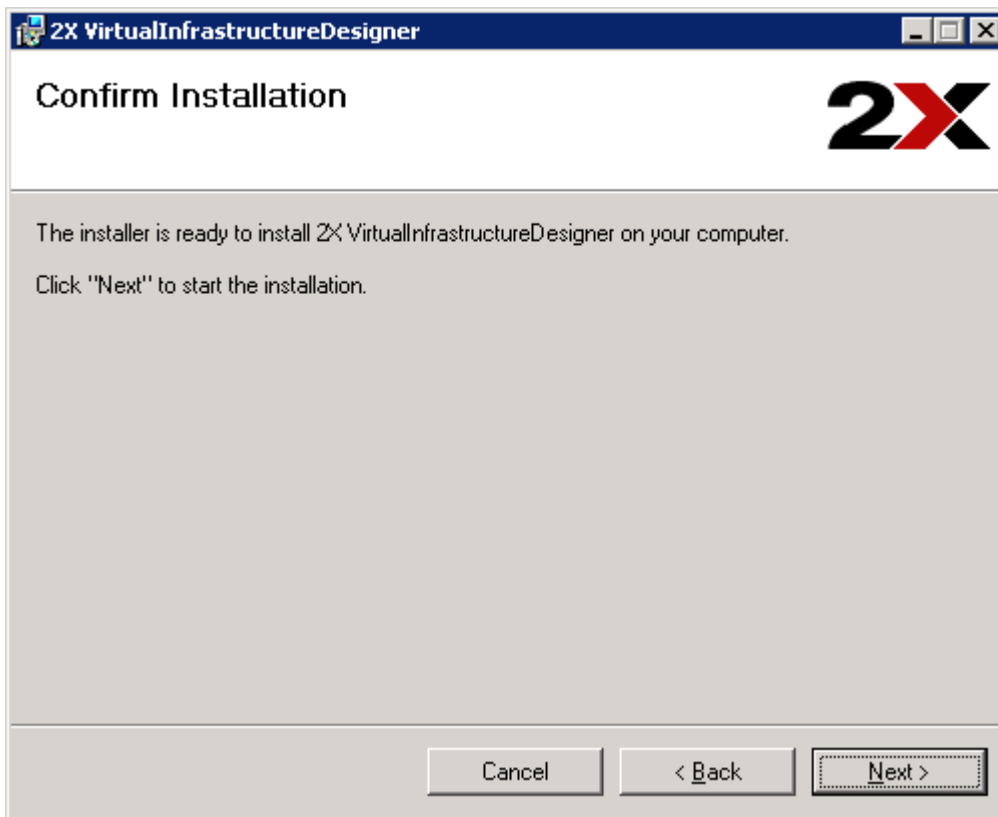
2X VirtualInfrastructureDesigner

Confirm Installation

2X

The installer is ready to install 2X VirtualInfrastructureDesigner on your computer.

Click "Next" to start the installation.

Cancel

< Back

Next >